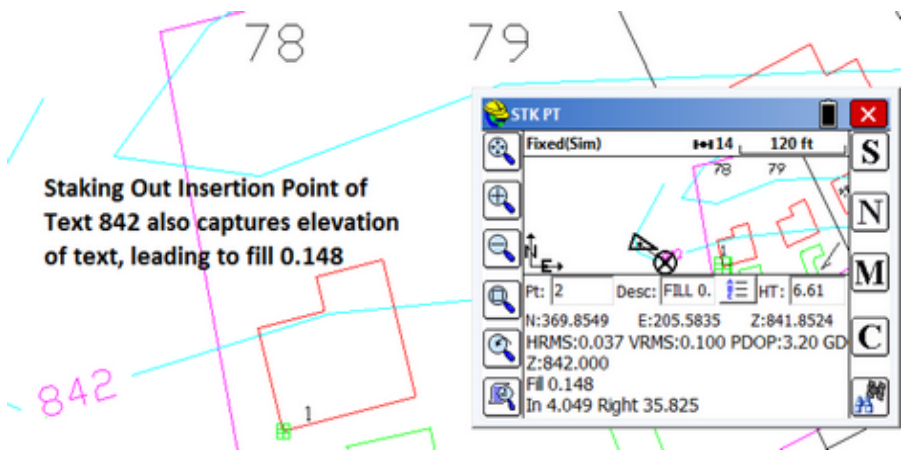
78

79

Staking Out Insertion Point of Text 842 also captures elevation of text, leading to fill 0.148

842

1

STK PT

Fixed(Sim)

14

120 ft

78

79

S

N

M

C

Pt: 2

Desc: FILL 0.

HT: 6.61

N:369.8549 E:205.5835 Z:841.8524

HRMS:0.037 VRMS:0.100 PDOP:3.20 GD

Z:842.000

Fill 0.148

In 4.049 Right 35.825